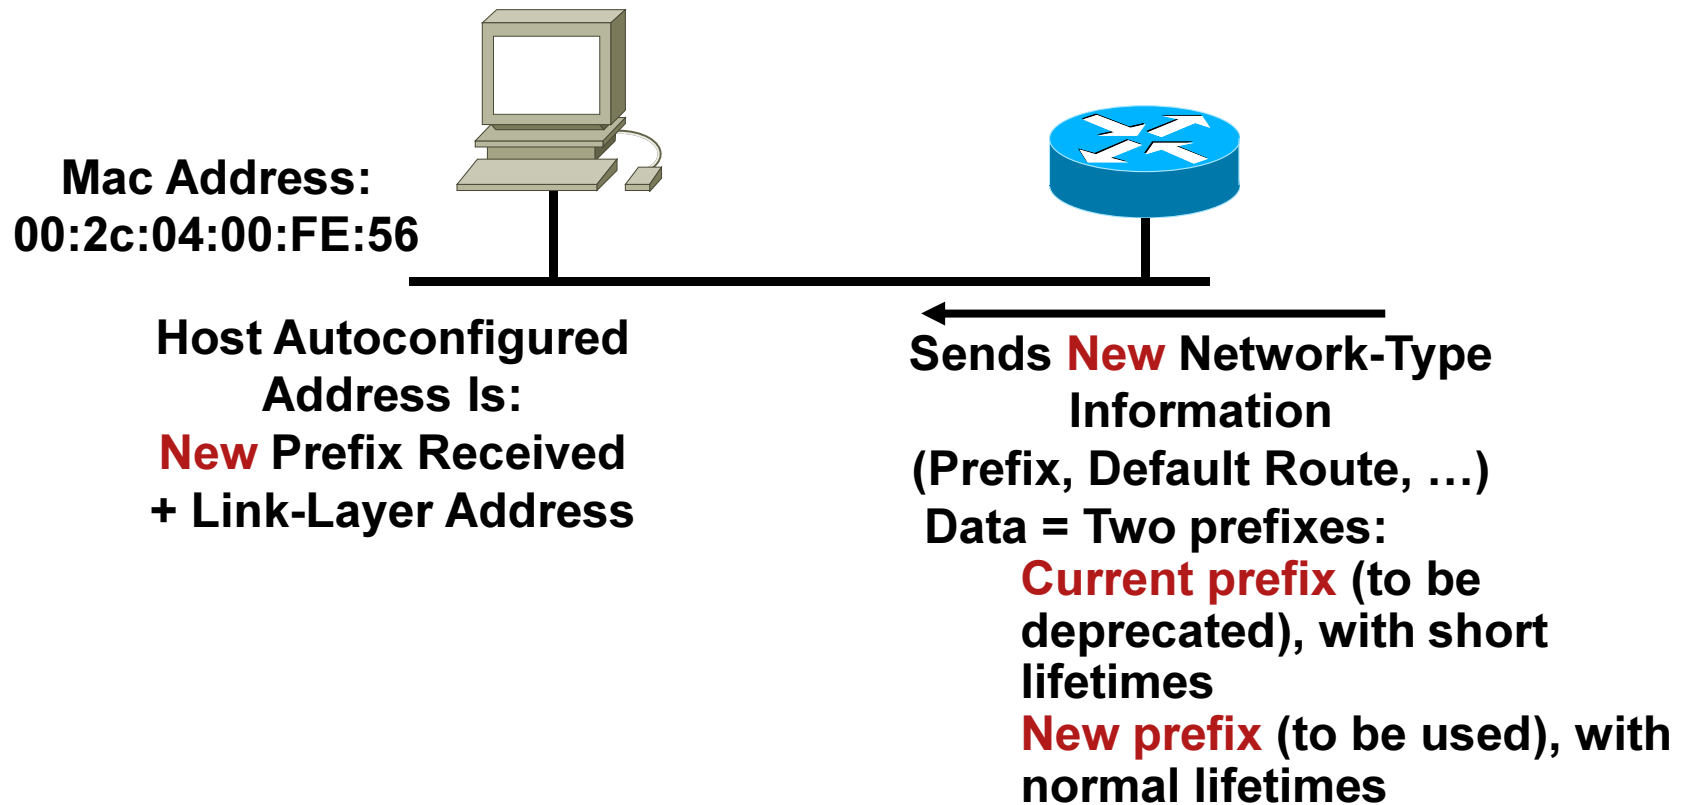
Mac Address:
00:2c:04:00:FE:56

Host Autoconfigured Address Is:
New Prefix Received + Link-Layer Address

Sends New Network-Type Information
(Prefix, Default Route, …)
Data = Two prefixes:
Current prefix (to be deprecated), with short lifetimes
New prefix (to be used), with normal lifetimes